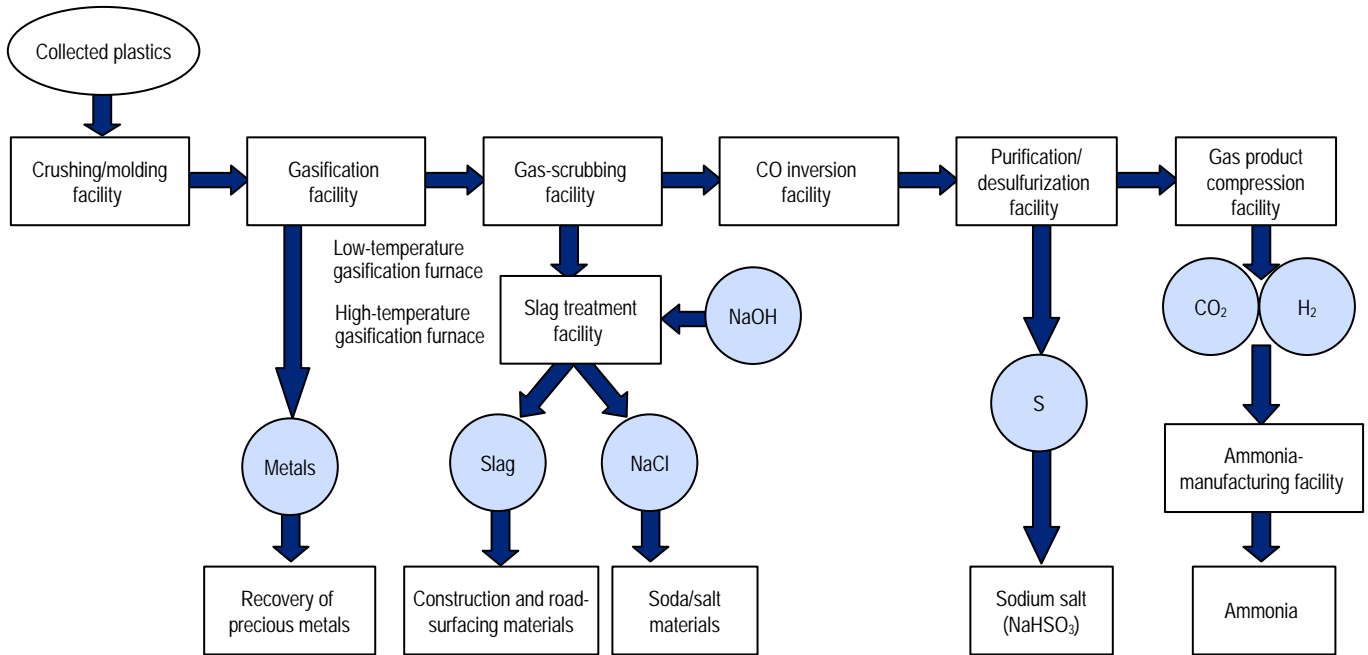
Collected plastics

Crushing/molding facility

Gasification facility

Gas-scrubbing facility

CO inversion facility

Purification/ desulfurization facility

Gas product compression facility

Low-temperature gasification furnace

High-temperature gasification furnace

Slag treatment facility

NaOH

$CO_2$

$H_2$

Metals

Slag

NaCl

S

Ammonia-manufacturing facility

Recovery of precious metals

Construction and road-surfacing materials

Soda/salt materials

Sodium salt ($NaHSO_3$)

Ammonia